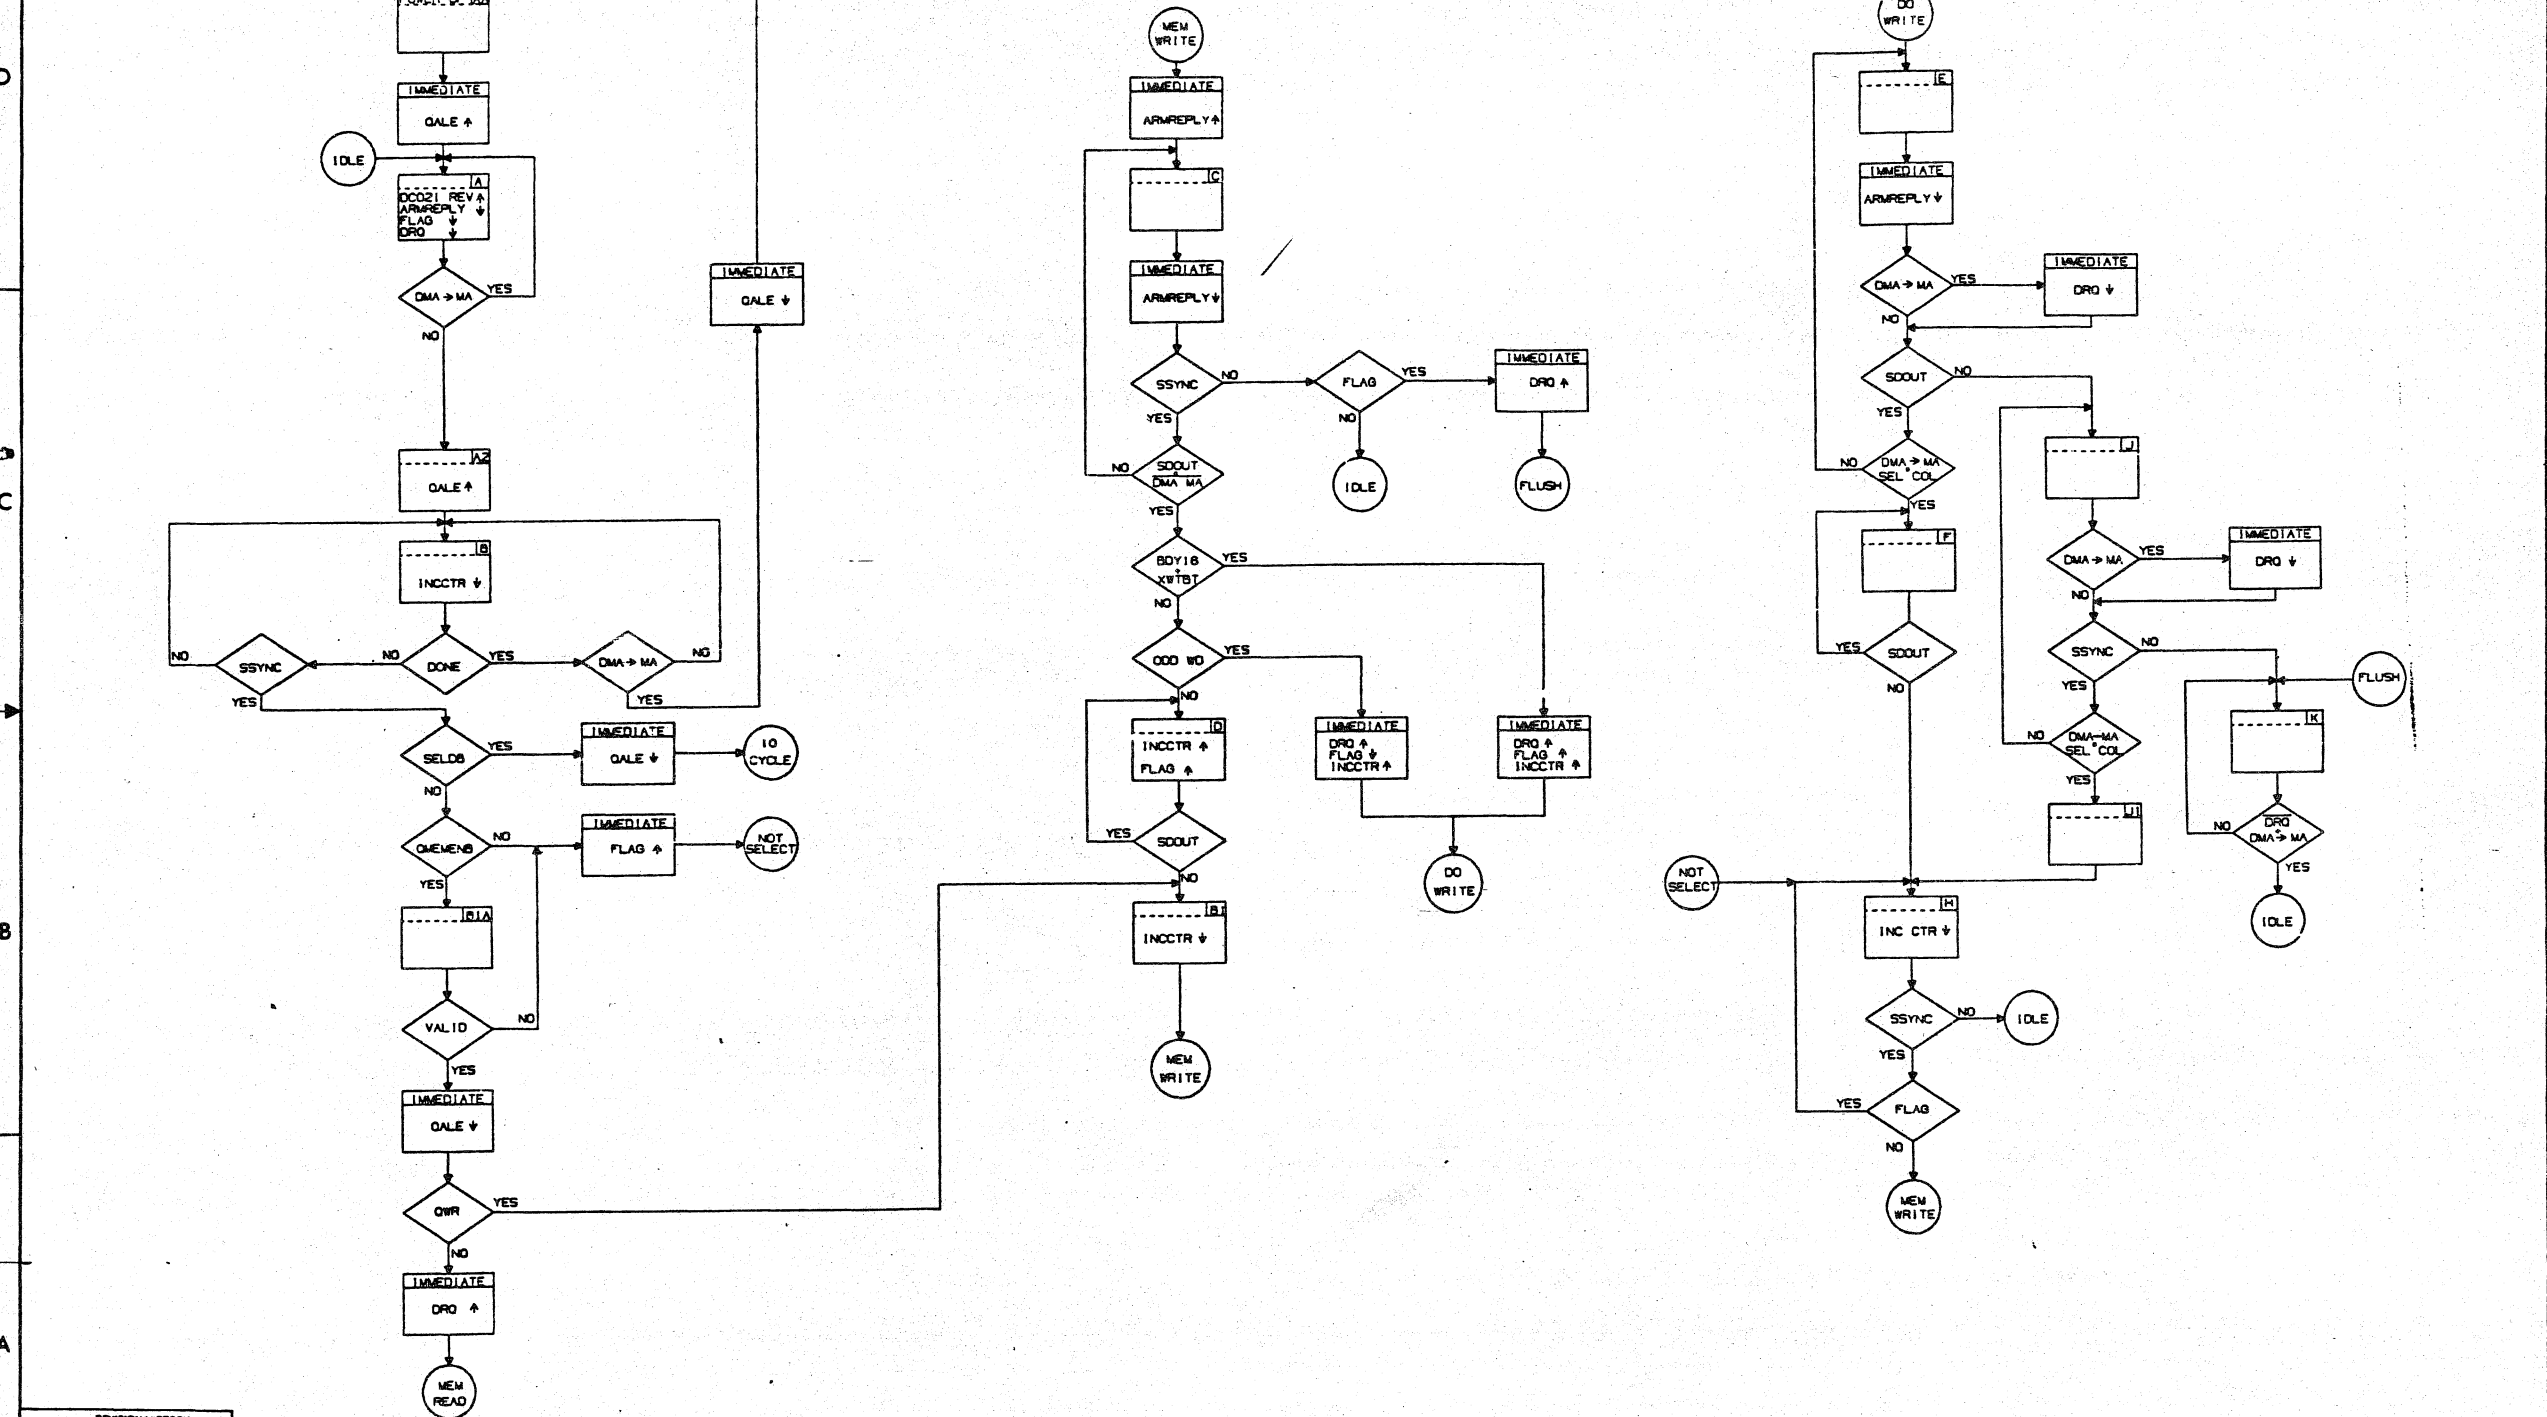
D

C

B

A

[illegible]

IMMEDIATE
QALE ↑

IDLE

A
DCO21 REV ↑
ARMREPLY ↓
FLAG ↓
DRQ ↓

DMA → MA
YES
NO

IMMEDIATE
QALE ↓

A2
QALE ↑

B
INCCTR ↓

SSYNC
NO
YES

DONE
NO
YES

DMA → MA
NO
YES

SELDB
YES
NO

IMMEDIATE
QALE ↓

IO CYCLE

QMEMENB
NO
YES

IMMEDIATE
FLAG ↑

NOT SELECT

B1A

VALID
NO
YES

IMMEDIATE
QALE ↓

QWR
YES
NO

IMMEDIATE
DRQ ↑

MEM READ

MEM WRITE

IMMEDIATE
ARMREPLY ↑

C

IMMEDIATE
ARMREPLY ↓

SSYNC
NO
YES

FLAG
YES
NO

IMMEDIATE
DRQ ↑

IDLE

FLUSH

SDOUT
DMA MA
NO
YES

BDY18
XWTBT
YES
NO

ODD WD
YES
NO

D
INCCTR ↑
FLAG ↑

IMMEDIATE
DRQ ↑
FLAG ↓
INCCTR ↑

IMMEDIATE
DRQ ↑
FLAG ↑
INCCTR ↑

SDOUT
YES
NO

DO WRITE

B1
INCCTR ↓

MEM WRITE

DO WRITE

E

IMMEDIATE
ARMREPLY ↓

DMA → MA
YES
NO

IMMEDIATE
DRQ ↓

SDOUT
NO
YES

DMA → MA
SEL COL
NO
YES

J

F

DMA → MA
YES
NO

IMMEDIATE
DRQ ↓

SDOUT
YES
NO

SSYNC
NO
YES

FLUSH

DMA-MA
SEL COL
NO
YES

K

J1

DRQ
DMA → MA
NO
YES

IDLE

NOT SELECT

H
INC CTR ↓

SSYNC
NO
YES

IDLE

FLAG
YES
NO

MEM WRITE